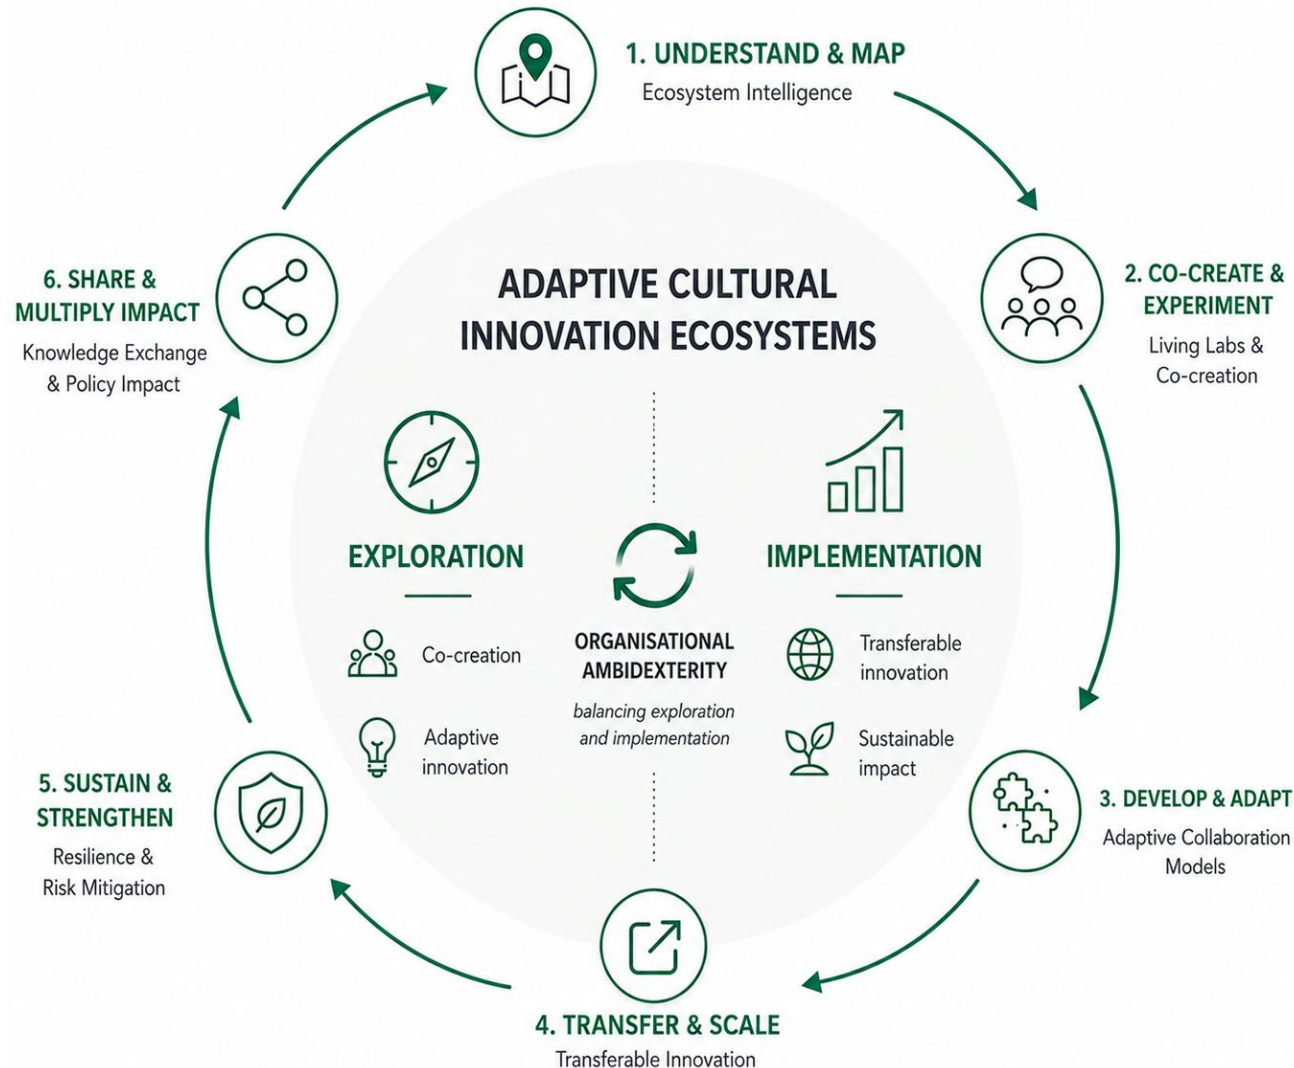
1. UNDERSTAND & MAP
Ecosystem Intelligence

2. CO-CREATE & EXPERIMENT
Living Labs & Co-creation

3. DEVELOP & ADAPT
Adaptive Collaboration Models

4. TRANSFER & SCALE
Transferable Innovation

5. SUSTAIN & STRENGTHEN
Resilience & Risk Mitigation

6. SHARE & MULTIPLY IMPACT
Knowledge Exchange & Policy Impact

ADAPTIVE CULTURAL INNOVATION ECOSYSTEMS

EXPLORATION
Co-creation
Adaptive innovation

ORGANISATIONAL AMBIDEXTERITY
balancing exploration and implementation

IMPLEMENTATION
Transferable innovation
Sustainable impact